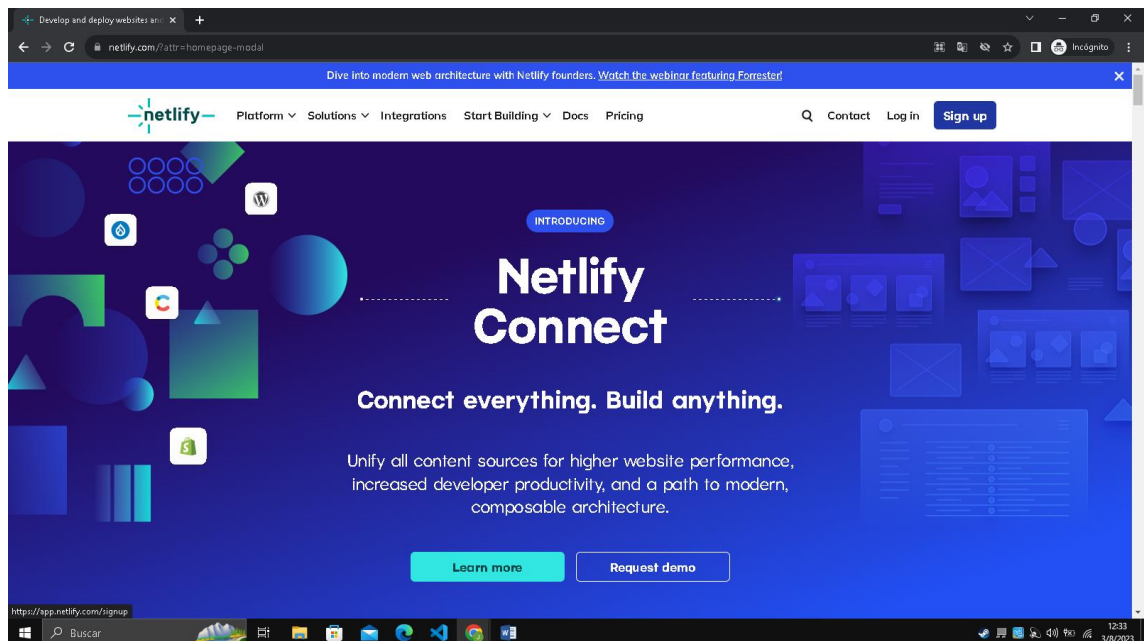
Develop and deploy websites and ×
+

netlify.com/?attr=homepage-modal

Incógnito

Dive into modern web architecture with Netlify founders. Watch the webinar featuring Forrester!

netlify

Platform Solutions Integrations Start Building Docs Pricing

Contact Log in Sign up

INTRODUCING

Netlify Connect

Connect everything. Build anything.

Unify all content sources for higher website performance, increased developer productivity, and a path to modern, composable architecture.

Learn more

Request demo

https://app.netlify.com/signup

Buscar

12:33
3/8/2023